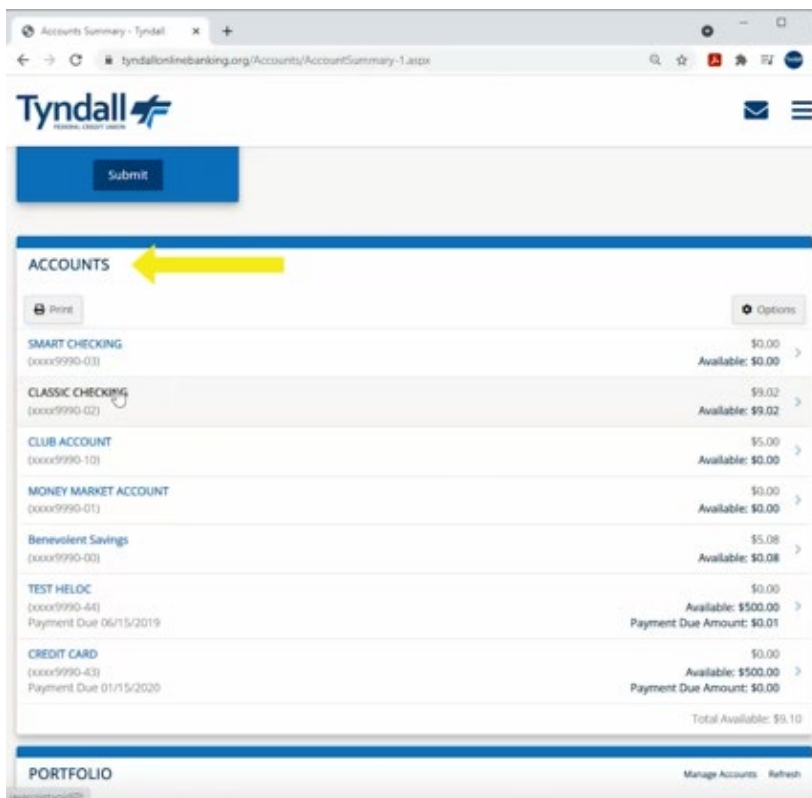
Accounts Summary - Tyndall ×
tyndallonlinebanking.org/Accounts/AccountSummary-1.aspx

Tyndall
FEDERAL CREDIT UNION

Submit

ACCOUNTS

Print

Options

SMART CHECKING
(xxxx9990-03)
$0.00
Available: $0.00

CLASSIC CHECKING
(xxxx9990-02)
$9.02
Available: $9.02

CLUB ACCOUNT
(xxxx9990-10)
$5.00
Available: $0.00

MONEY MARKET ACCOUNT
(xxxx9990-01)
$0.00
Available: $0.00

Benevolent Savings
(xxxx9990-00)
$5.08
Available: $0.08

TEST HELOC
(xxxx9990-44)
Payment Due 06/15/2019
$0.00
Available: $500.00
Payment Due Amount: $0.01

CREDIT CARD
(xxxx9990-43)
Payment Due 01/15/2020
$0.00
Available: $500.00
Payment Due Amount: $0.00

Total Available: $9.10

PORTFOLIO
Manage Accounts Refresh